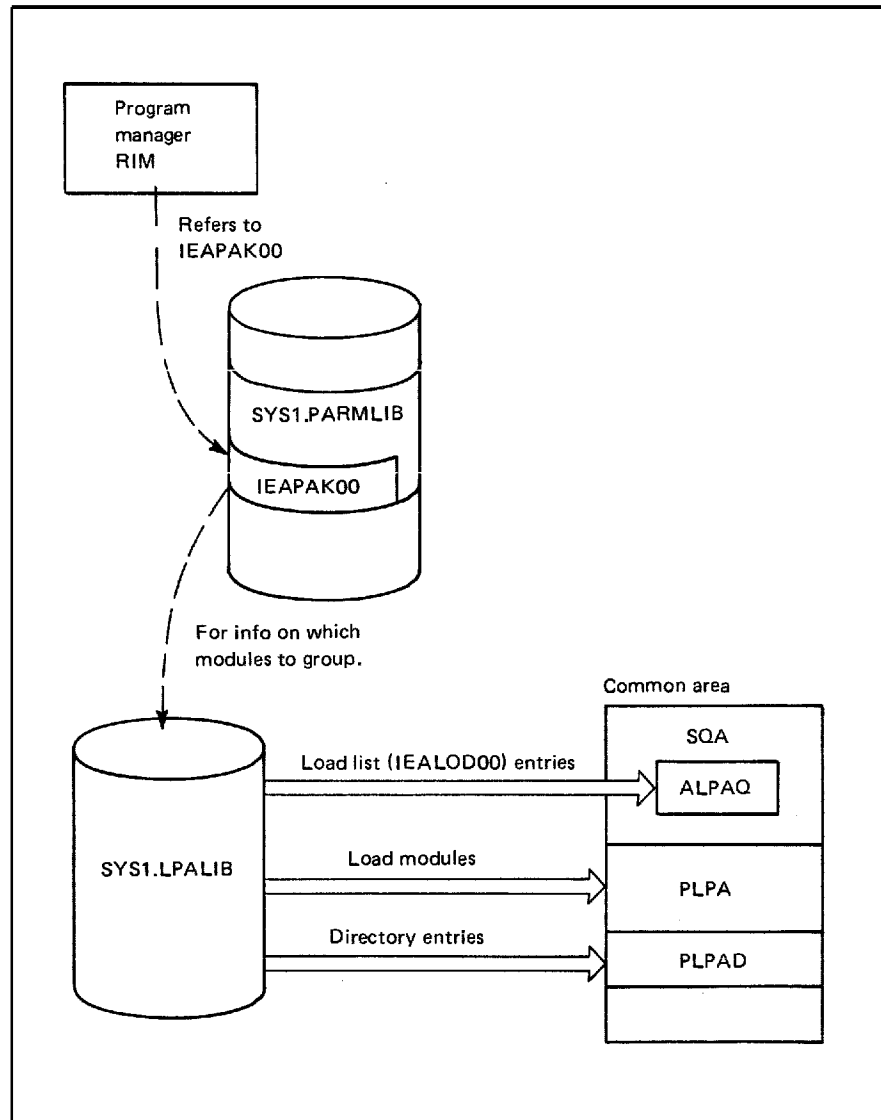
Program manager RIM

Refers to IEAPAK00

SYS1.PARMLIB

IEAPAK00

For info on which modules to group.

Common area

SQA

Load list (IEALOD00) entries

ALPAQ

SYS1.LPALIB

Load modules

PLPA

Directory entries

PLPAD